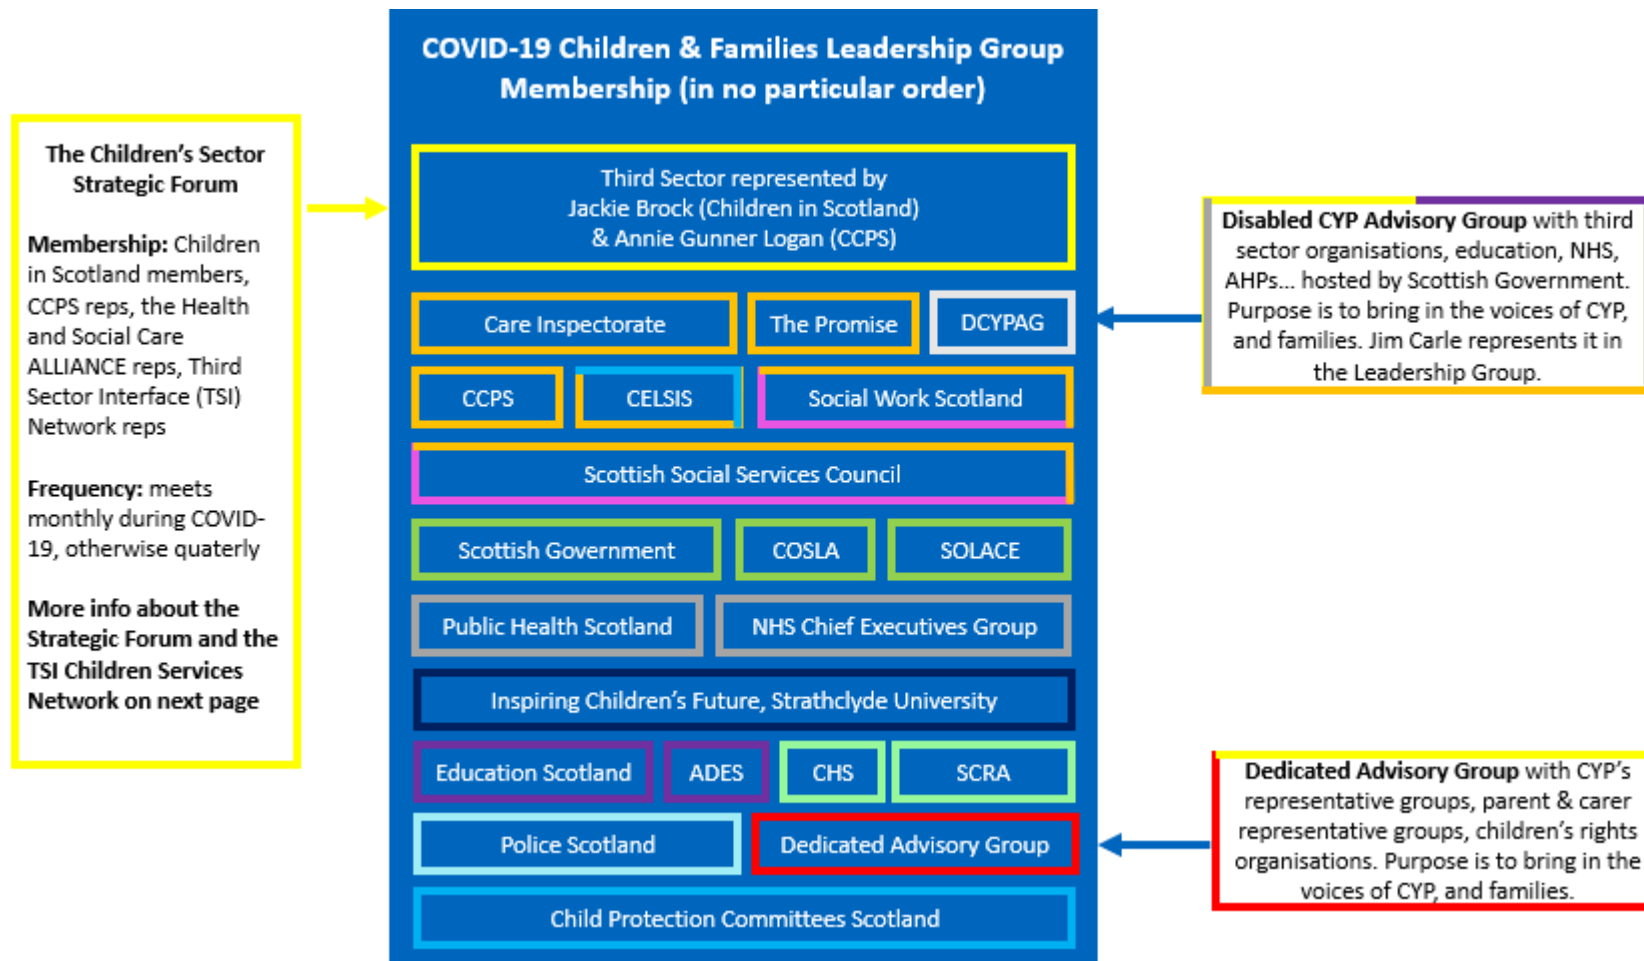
The Children's Sector Strategic Forum

Membership: Children in Scotland members, CCPS reps, the Health and Social Care ALLIANCE reps, Third Sector Interface (TSI) Network reps

Frequency: meets monthly during COVID-19, otherwise quaterly

More info about the Strategic Forum and the TSI Children Services Network on next page

COVID-19 Children & Families Leadership Group Membership (in no particular order)

Third Sector represented by Jackie Brock (Children in Scotland) & Annie Gunner Logan (CCPS)

Care Inspectorate

The Promise

DCYPAG

CCPS

CELSIS

Social Work Scotland

Scottish Social Services Council

Scottish Government

COSLA

SOLACE

Public Health Scotland

NHS Chief Executives Group

Inspiring Children's Future, Strathclyde University

Education Scotland

ADES

CHS

SCRA

Police Scotland

Dedicated Advisory Group

Child Protection Committees Scotland

Disabled CYP Advisory Group with third sector organisations, education, NHS, AHPs... hosted by Scottish Government. Purpose is to bring in the voices of CYP, and families. Jim Carle represents it in the Leadership Group.

Dedicated Advisory Group with CYP's representative groups, parent & carer representative groups, children's rights organisations. Purpose is to bring in the voices of CYP, and families.